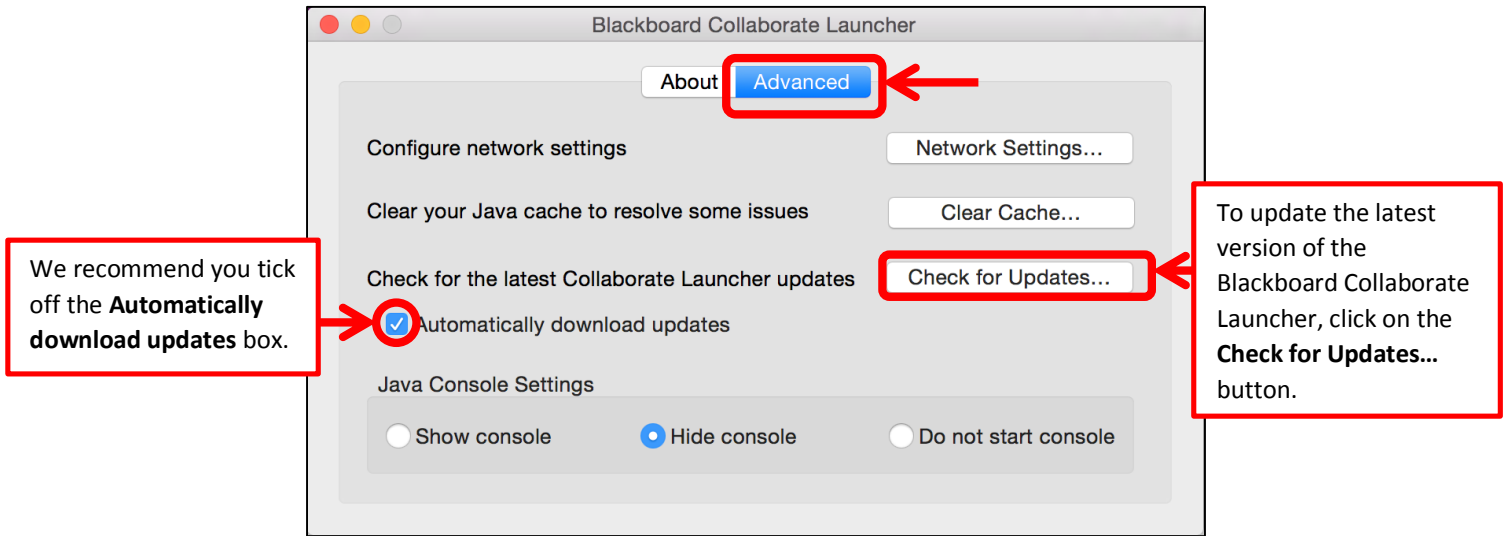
Blackboard Collaborate Launcher

About Advanced

Configure network settings

Network Settings...

Clear your Java cache to resolve some issues

Clear Cache...

To update the latest version of the Blackboard Collaborate Launcher, click on the **Check for Updates…** button.

We recommend you tick off the **Automatically download updates** box.

Check for the latest Collaborate Launcher updates

Check for Updates...

Automatically download updates

Java Console Settings

Show console

Hide console

Do not start console